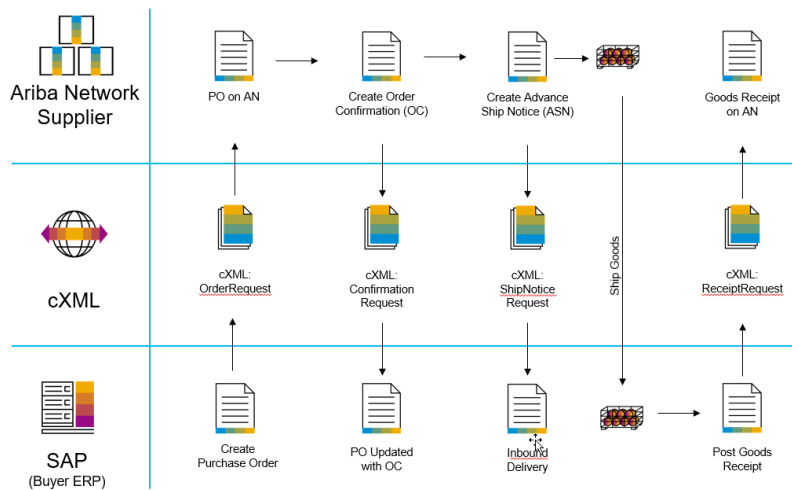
Ariba Network Supplier

PO on AN

Create Order Confirmation (OC)

Create Advance Ship Notice (ASN)

Goods Receipt on AN

cXML

cXML: OrderRequest

cXML: Confirmation Request

cXML: ShipNotice Request

Ship Goods

cXML: ReceiptRequest

SAP (Buyer ERP)

Create Purchase Order

PO Updated with OC

Inbound Delivery

Post Goods Receipt